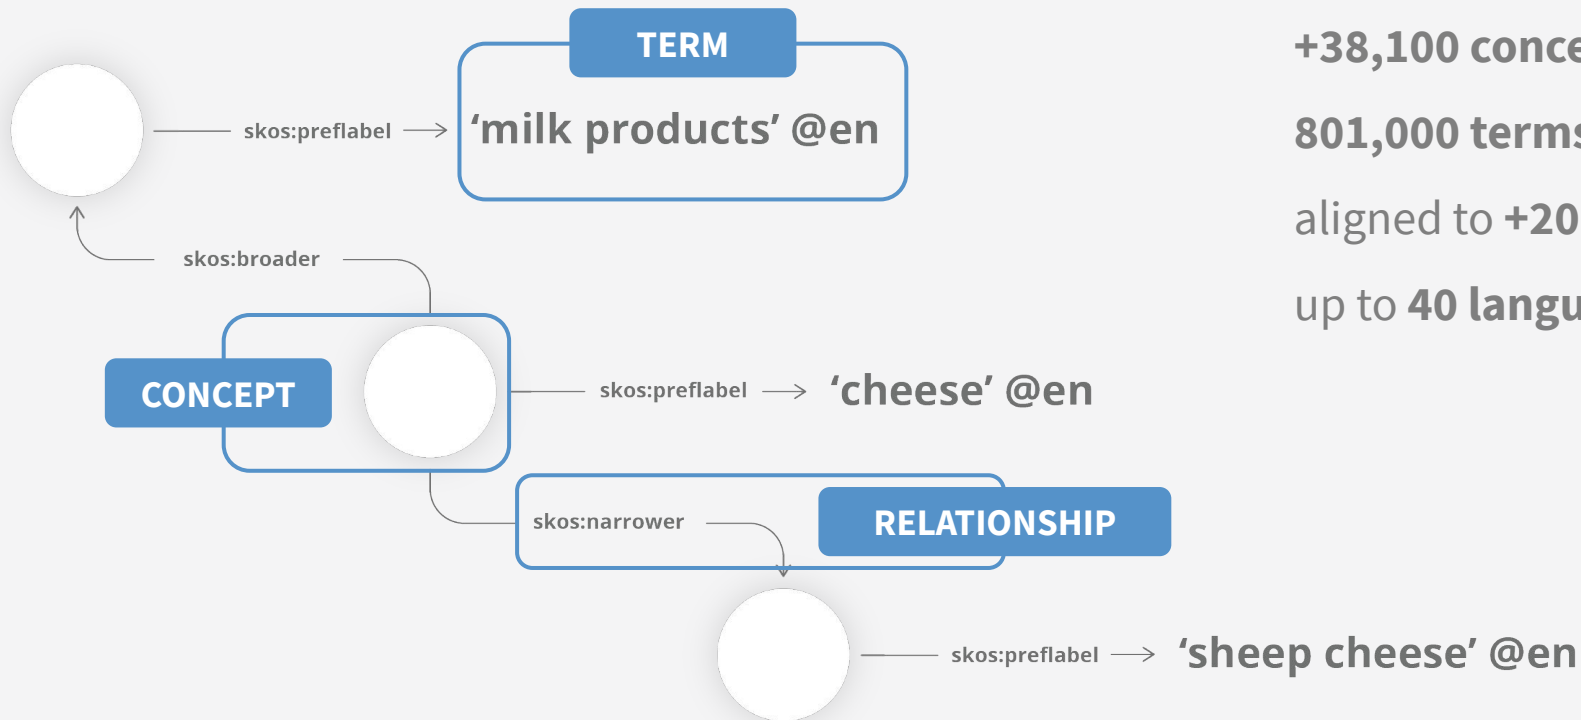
TERM

skos:preflabel ‘milk products’ @en

skos:broader

CONCEPT

skos:preflabel ‘cheese’ @en

skos:narrower

RELATIONSHIP

skos:preflabel ‘sheep cheese’ @en

+38,100 conce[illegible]

801,000 terms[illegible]

aligned to +20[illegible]

up to 40 langu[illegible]